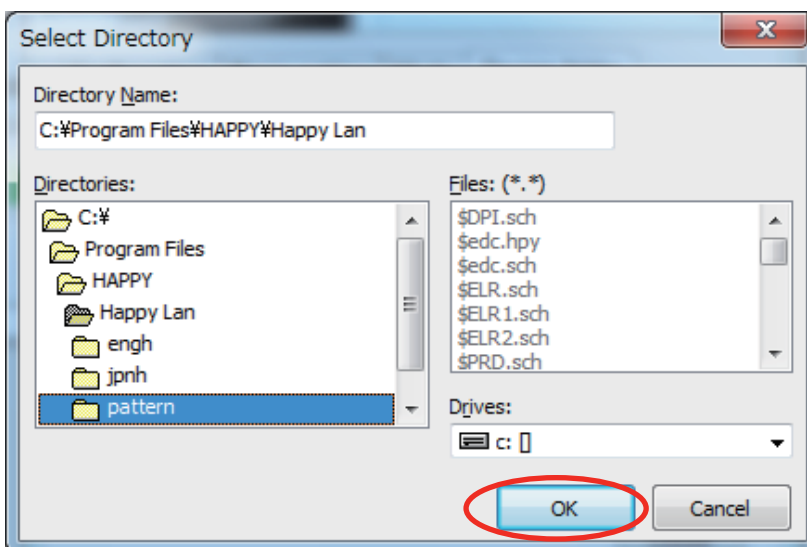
Select Directory

Directory Name:

C:¥Program Files¥HAPPY¥Happy Lan

Directories:

C:¥
Program Files
HAPPY
Happy Lan
engh
jpnh
pattern

Files: (*.*)

$DPI.sch
$edc.hpy
$edc.sch
$ELR.sch
$ELR1.sch
$ELR2.sch
$PRD.sch

Drives:

c: []

OK

Cancel